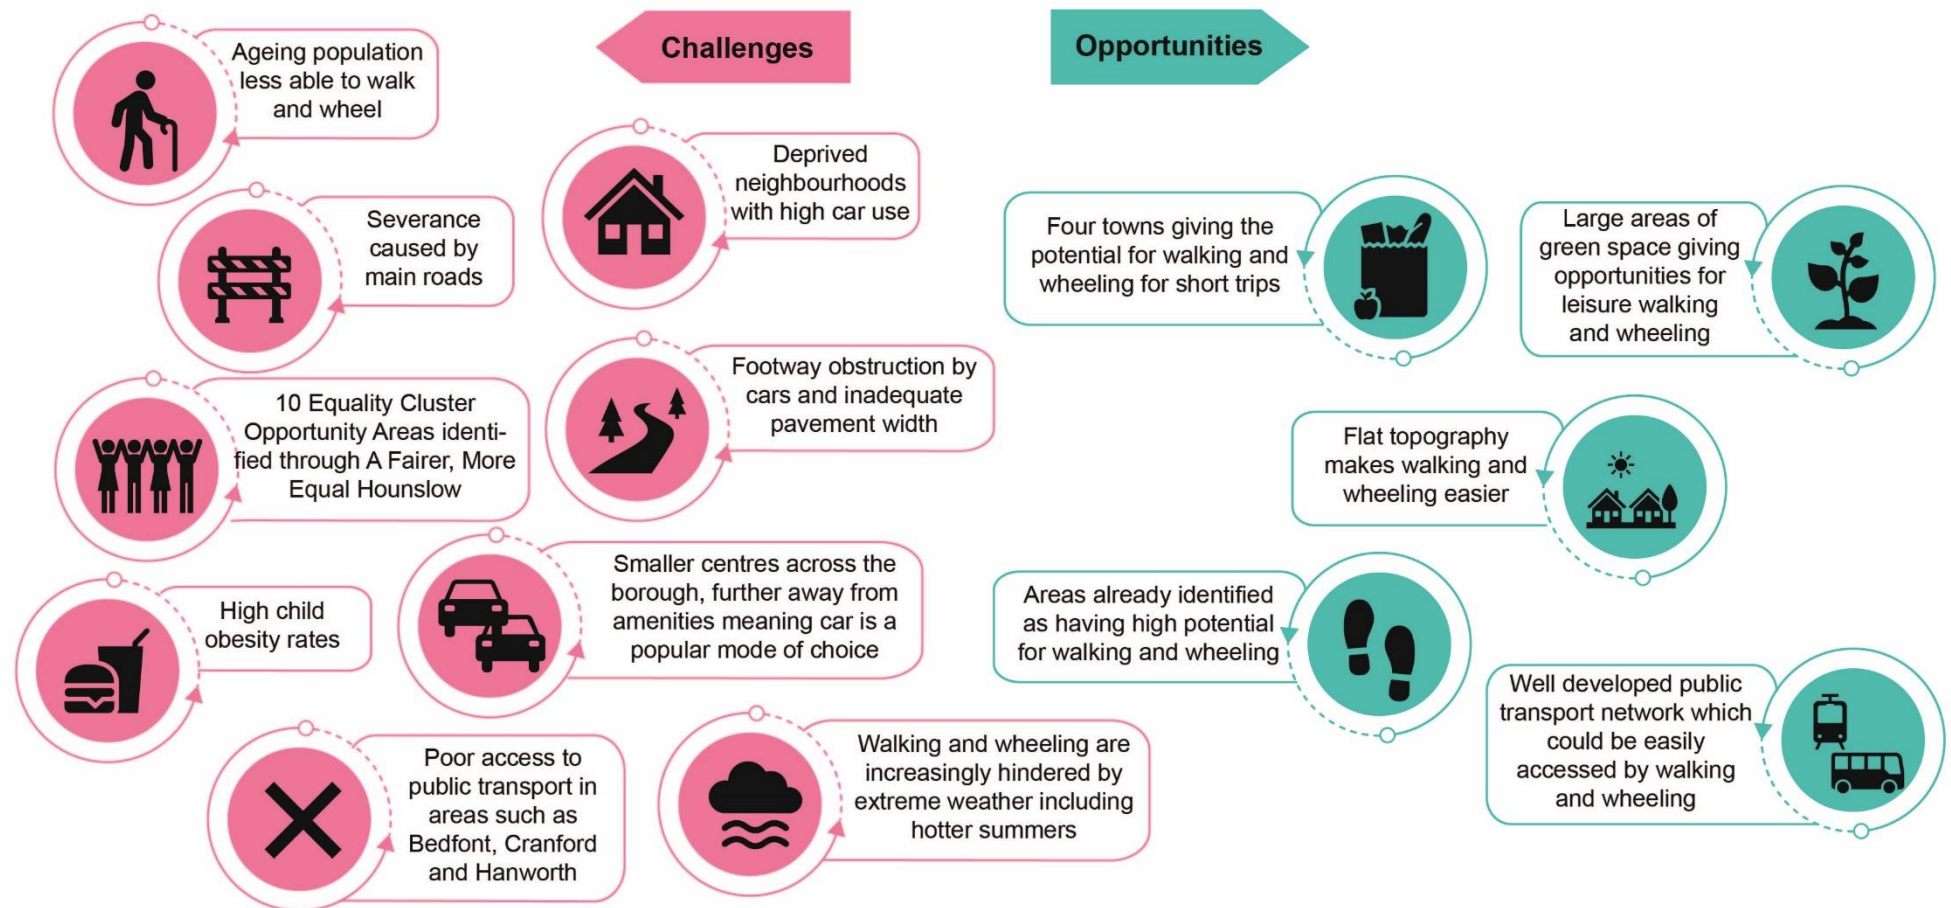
Challenges

Opportunities

Ageing population less able to walk and wheel

Deprived neighbourhoods with high car use

Severance caused by main roads

Footway obstruction by cars and inadequate pavement width

10 Equality Cluster Opportunity Areas identified through A Fairer, More Equal Hounslow

Smaller centres across the borough, further away from amenities meaning car is a popular mode of choice

High child obesity rates

Poor access to public transport in areas such as Bedfont, Cranford and Hanworth

Walking and wheeling are increasingly hindered by extreme weather including hotter summers

Four towns giving the potential for walking and wheeling for short trips

Large areas of green space giving opportunities for leisure walking and wheeling

Flat topography makes walking and wheeling easier

Areas already identified as having high potential for walking and wheeling

Well developed public transport network which could be easily accessed by walking and wheeling